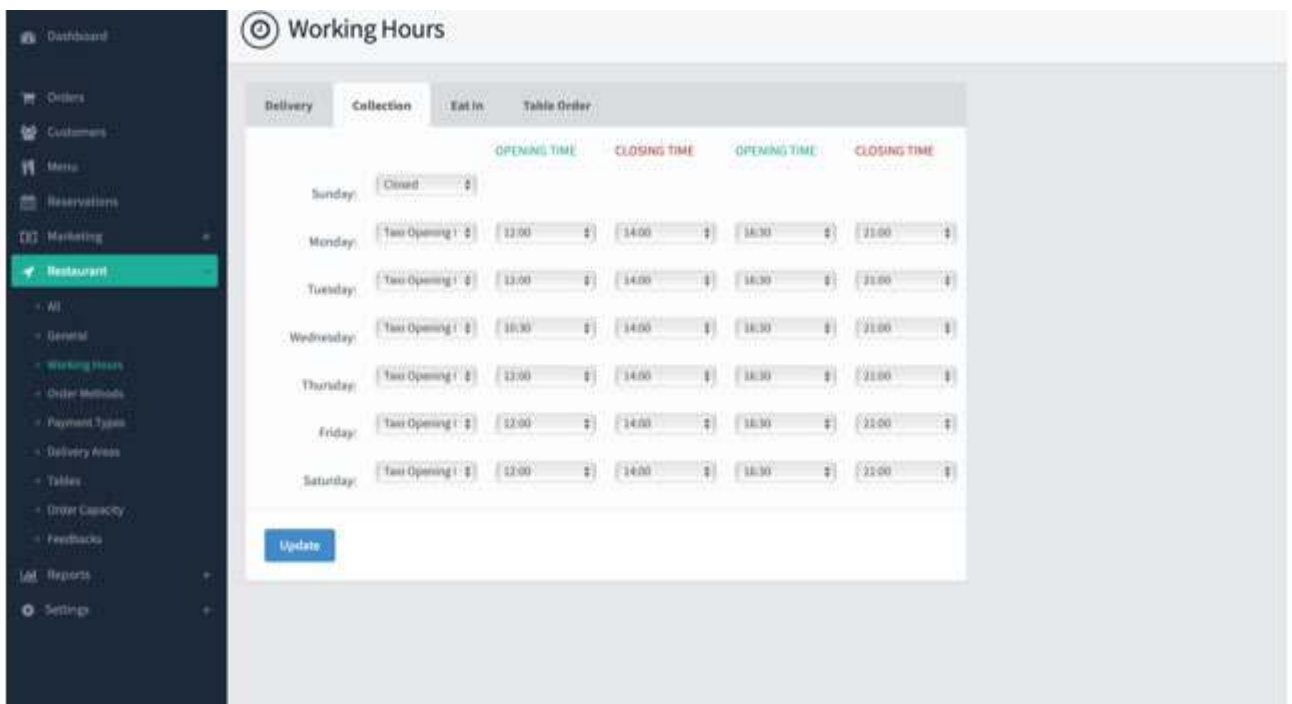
Dashboard

Orders
Customers
Menu
Reservations
Marketing
Restaurant
- All
- General
- Working Hours
- Order Methods
- Payment Types
- Delivery Areas
- Tables
- Order Capacity
- Feedbacks
Reports
Settings

Working Hours

Delivery | Collection | Eat In | Table Order

| | | OPENING TIME | CLOSING TIME | OPENING TIME | CLOSING TIME |
|---|---|---|---|---|---|
| Sunday: | Closed | | | | |
| Monday: | Two Opening | 12:00 | 14:00 | 16:30 | 21:00 |
| Tuesday: | Two Opening | 12:00 | 14:00 | 16:30 | 21:00 |
| Wednesday: | Two Opening | 10:30 | 14:00 | 16:30 | 21:00 |
| Thursday: | Two Opening | 12:00 | 14:00 | 16:30 | 21:00 |
| Friday: | Two Opening | 12:00 | 14:00 | 16:30 | 21:00 |
| Saturday: | Two Opening | 12:00 | 14:00 | 16:30 | 21:00 |

Update